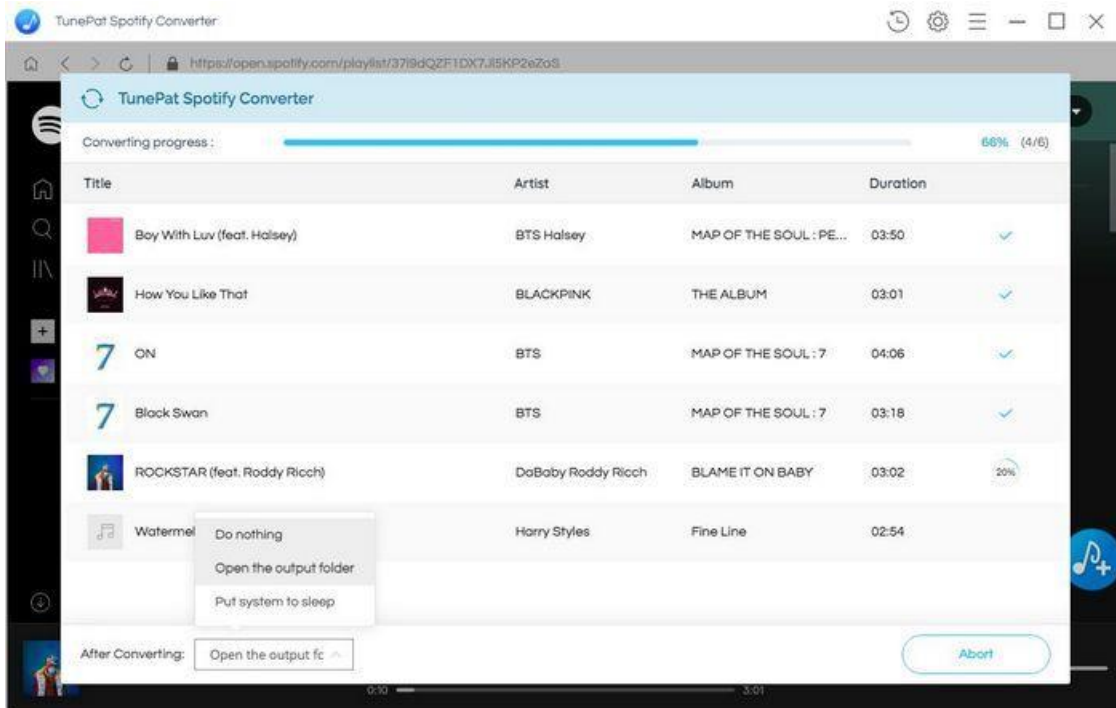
TunePat Spotify Converter

https://open.spotify.com/playlist/37i9dQZF1DX7Jl5KP2eZaS

TunePat Spotify Converter

Converting progress :

66% (4/6)

| Title | Artist | Album | Duration | |
|---|---|---|---|---|
| Boy With Luv (feat. Halsey) | BTS Halsey | MAP OF THE SOUL : PE... | 03:50 | ✓ |
| How You Like That | BLACKPINK | THE ALBUM | 03:01 | ✓ |
| ON | BTS | MAP OF THE SOUL : 7 | 04:06 | ✓ |
| Black Swan | BTS | MAP OF THE SOUL : 7 | 03:18 | ✓ |
| ROCKSTAR (feat. Roddy Ricch) | DaBaby Roddy Ricch | BLAME IT ON BABY | 03:02 | 20% |
| Watermel | Harry Styles | Fine Line | 02:54 | |

Do nothing
Open the output folder
Put system to sleep

After Converting: Open the output fc

Abort

0:10
3:01